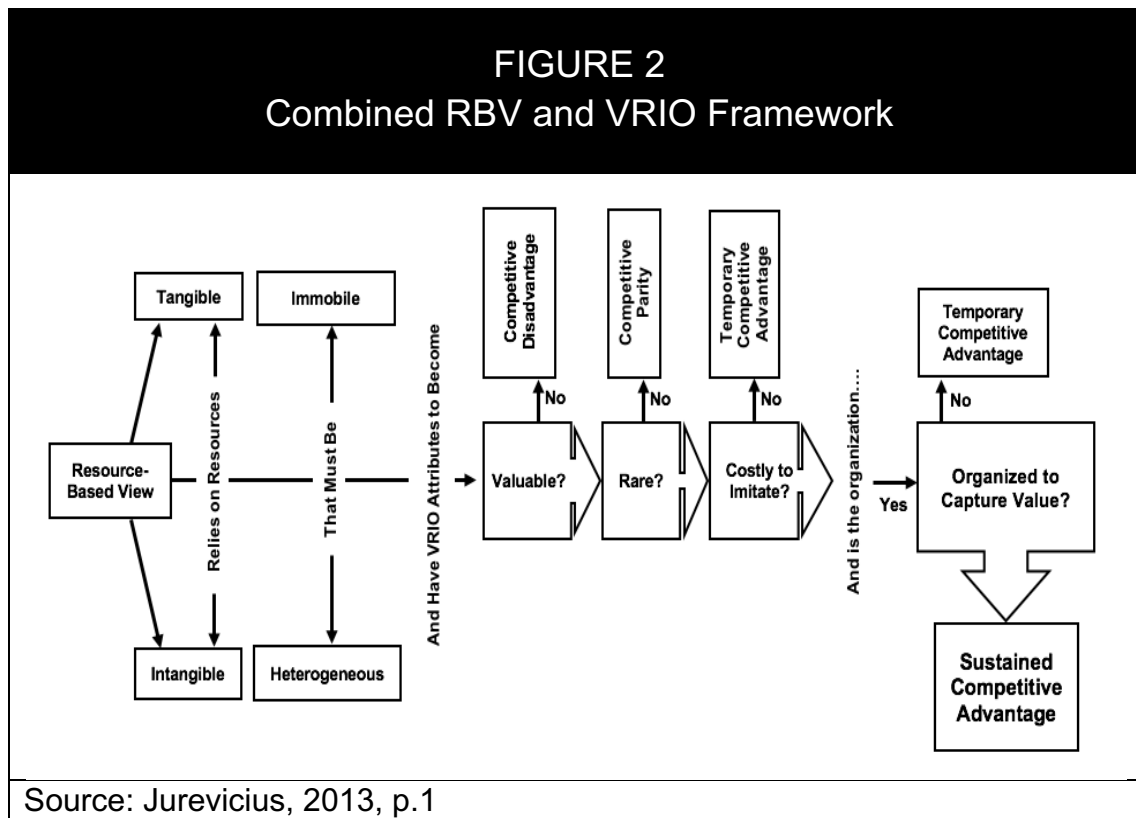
FIGURE 2
Combined RBV and VRIO Framework

Tangible

Immobile

Relies on Resources

That Must Be

Resource-Based View

Intangible

Heterogeneous

And Have VRIO Attributes to Become

Competitive Disadvantage

No

Valuable?

Competitive Parity

No

Rare?

Temporary Competitive Advantage

No

Costly to Imitate?

And is the organization....

Yes

Temporary Competitive Advantage

No

Organized to Capture Value?

Sustained Competitive Advantage

Source: Jurevicius, 2013, p.1